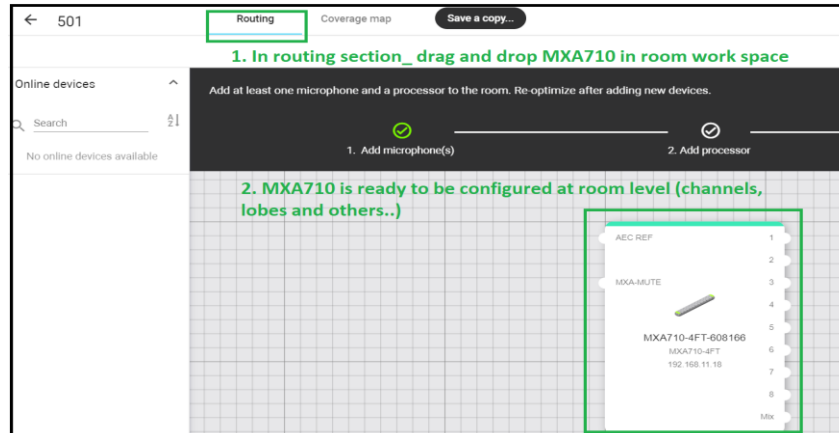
← 501

Routing

Coverage map

Save a copy...

1. In routing section_ drag and drop MXA710 in room work space

Online devices

Search

No online devices available

Add at least one microphone and a processor to the room. Re-optimize after adding new devices.

1. Add microphone(s)

2. Add processor

2. MXA710 is ready to be configured at room level (channels, lobes and others..)

AEC REF

1

2

MXA-MUTE

3

4

5

MXA710-4FT-608166

MXA710-4FT

6

192.168.11.18

7

8

Mix